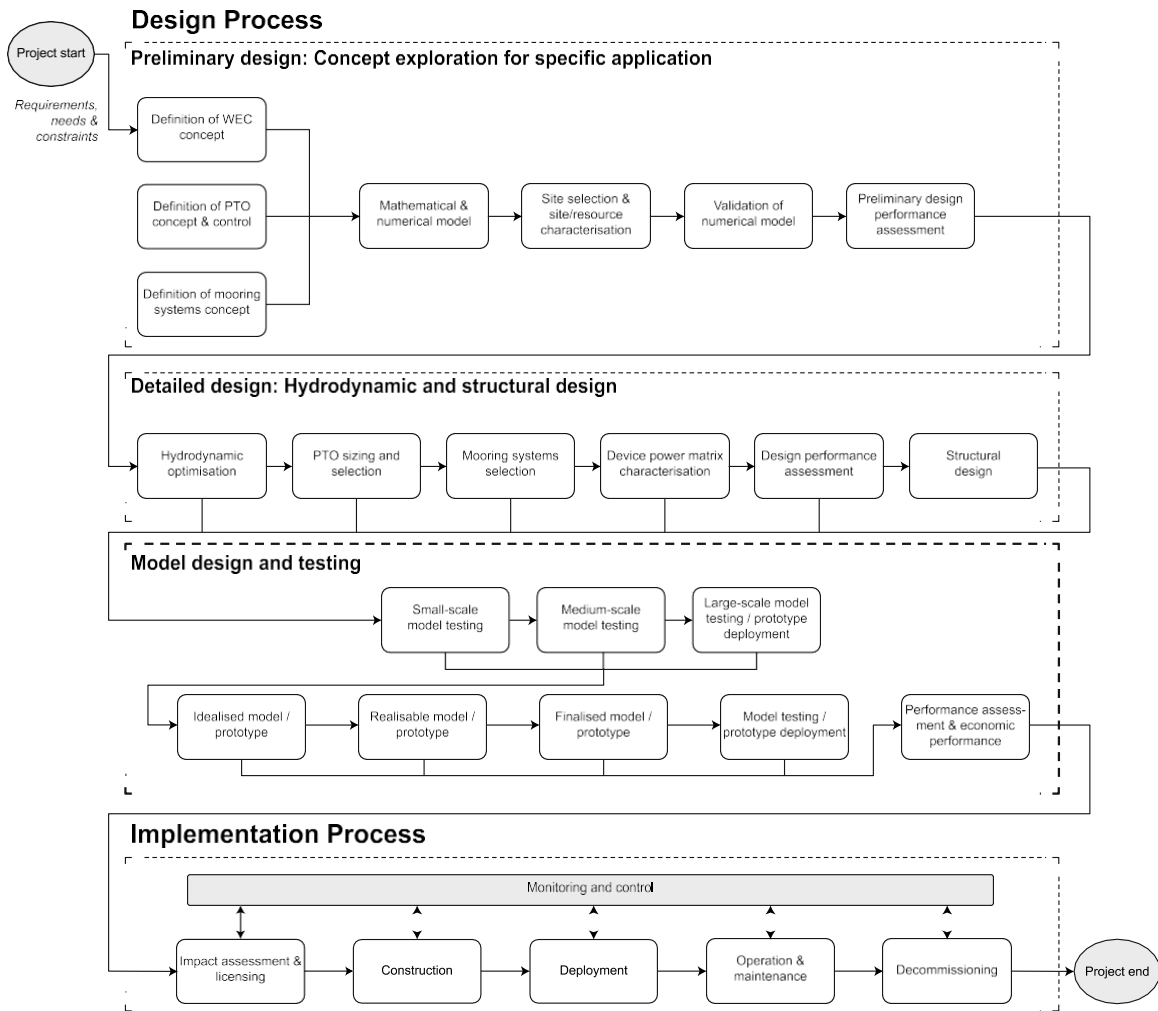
Design Process

Project start

Requirements, needs & constraints

Preliminary design: Concept exploration for specific application

Definition of WEC concept

Definition of PTO concept & control

Definition of mooring systems concept

Mathematical & numerical model

Site selection & site/resource characterisation

Validation of numerical model

Preliminary design performance assessment

Detailed design: Hydrodynamic and structural design

Hydrodynamic optimisation

PTO sizing and selection

Mooring systems selection

Device power matrix characterisation

Design performance assessment

Structural design

Model design and testing

Small-scale model testing

Medium-scale model testing

Large-scale model testing / prototype deployment

Idealised model / prototype

Realisable model / prototype

Finalised model / prototype

Model testing / prototype deployment

Performance assessment & economic performance

Implementation Process

Monitoring and control

Impact assessment & licensing

Construction

Deployment

Operation & maintenance

Decommissioning

Project end